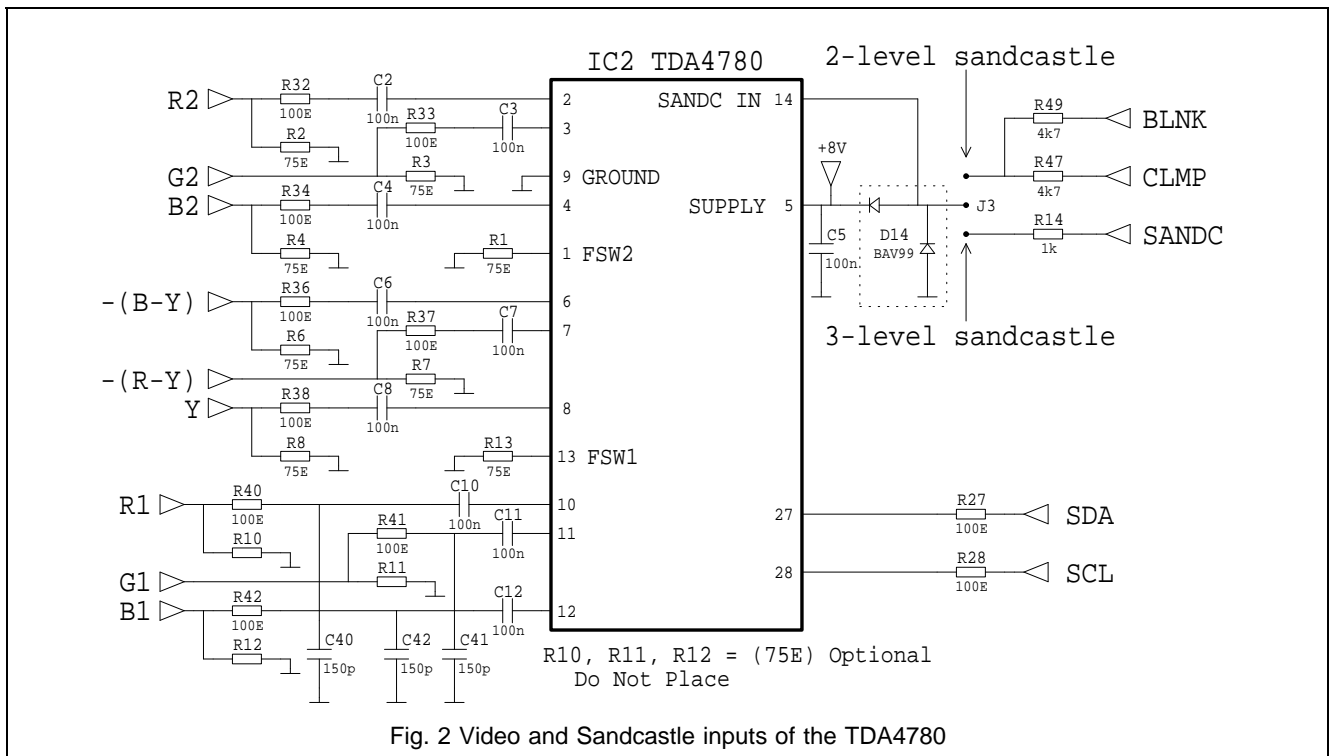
IC2 TDA4780

2-level sandcastle

R2
R32
100E
R2
75E
C2
100n
R33
100E
C3
100n
2
3
SANDC IN 14

G2
R3
75E
9 GROUND

B2
R34
100E
C4
100n
4
R4
75E
SUPPLY 5

+8V

R49
4k7
BLNK
R47
4k7
CLMP
J3
R14
1k
SANDC

C5
100n
D14
BAV99

R1
75E
1 FSW2

-(B-Y)
R36
100E
C6
100n
6
R6
75E
R37
100E
C7
100n
7

3-level sandcastle

-(R-Y)
R7
75E

Y
R38
100E
C8
100n
8
R8
75E

R13
75E
13 FSW1

R1
R40
100E
C10
100n
10
R10
R41
100E
C11
100n
11

27
R27
100E
SDA

G1
R11
28
R28
100E
SCL

B1
R42
100E
C12
100n
12
R12
C40
150p
C42
150p
C41
150p

R10, R11, R12 = (75E) Optional
Do Not Place

Fig. 2 Video and Sandcastle inputs of the TDA4780